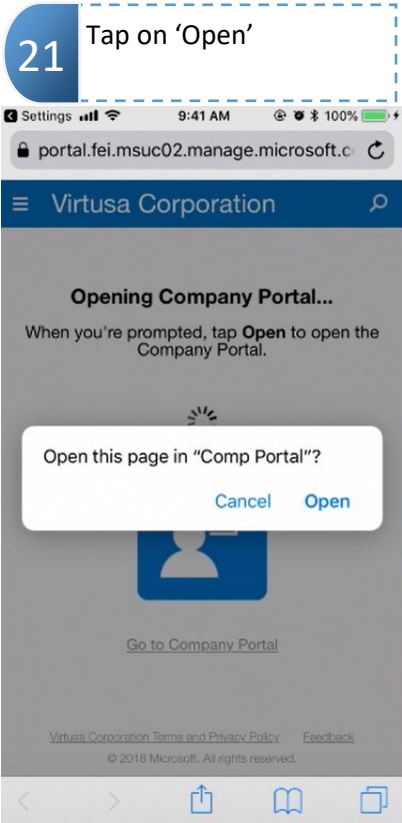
21 Tap on 'Open'

Settings 9:41 AM 100%

portal.fei.msuc02.manage.microsoft.c

Virtusa Corporation

Opening Company Portal...

When you're prompted, tap **Open** to open the Company Portal.

Open this page in "Comp Portal"?

Cancel Open

Go to Company Portal

Virtusa Corporation Terms and Privacy Policy Feedback

© 2018 Microsoft. All rights reserved.